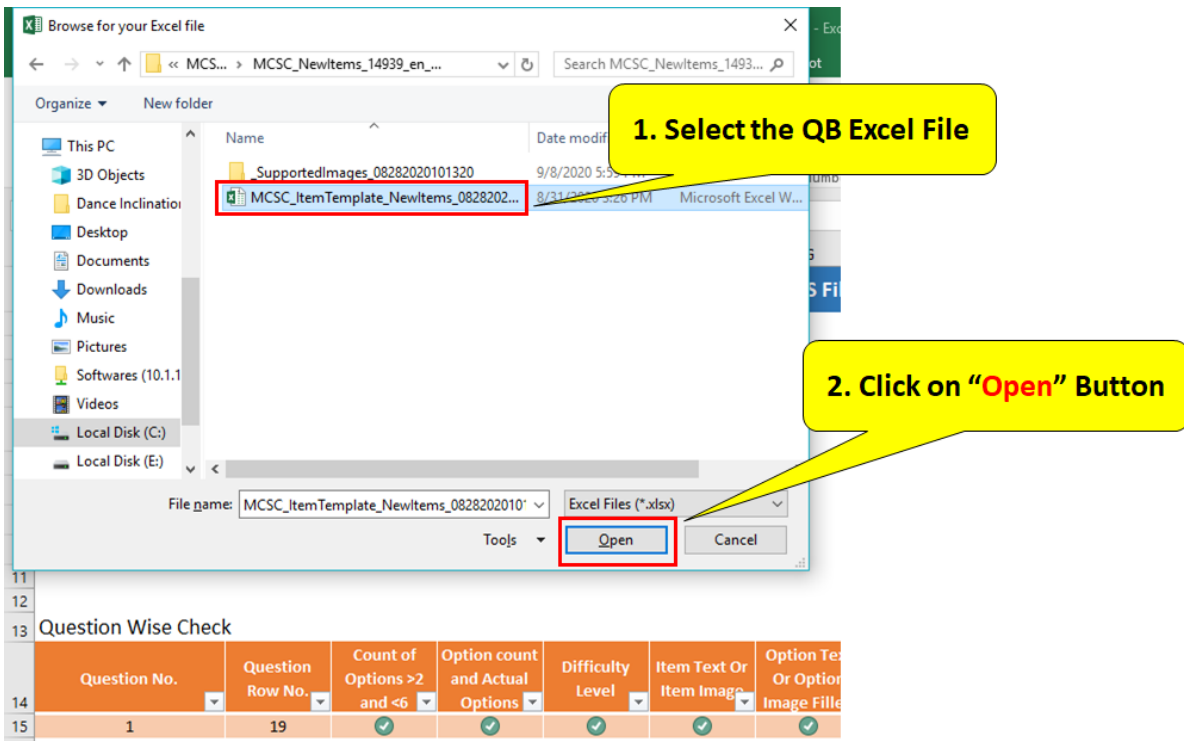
Browse for your Excel file

- Exc

« MCS... › MCSC_NewItems_14939_en_...

Search MCSC_NewItems_1493...

ot

Organize ▾ New folder

This PC
3D Objects
Dance Inclinatio
Desktop
Documents
Downloads
Music
Pictures
Softwares (10.1.1
Videos
Local Disk (C:)
Local Disk (E:)

Name

Date modif

_SupportedImages_08282020101320

9/8/2020 5:5

MCSC_ItemTemplate_NewItems_0828202...

8/31/2020 3:26 PM

Microsoft Excel W...

1. Select the QB Excel File

2. Click on "Open" Button

File name: MCSC_ItemTemplate_NewItems_082820201010

Excel Files (*.xlsx)

Tools ▾

Open

Cancel

11
12
13 Question Wise Check

| Question No. | Question Row No. | Count of Options >2 and <6 | Option count and Actual Options | Difficulty Level | Item Text Or Item Image | Option Tex Or Option Image Fille |
|---|---|---|---|---|---|---|
| 1 | 19 | | | | | |

14
15